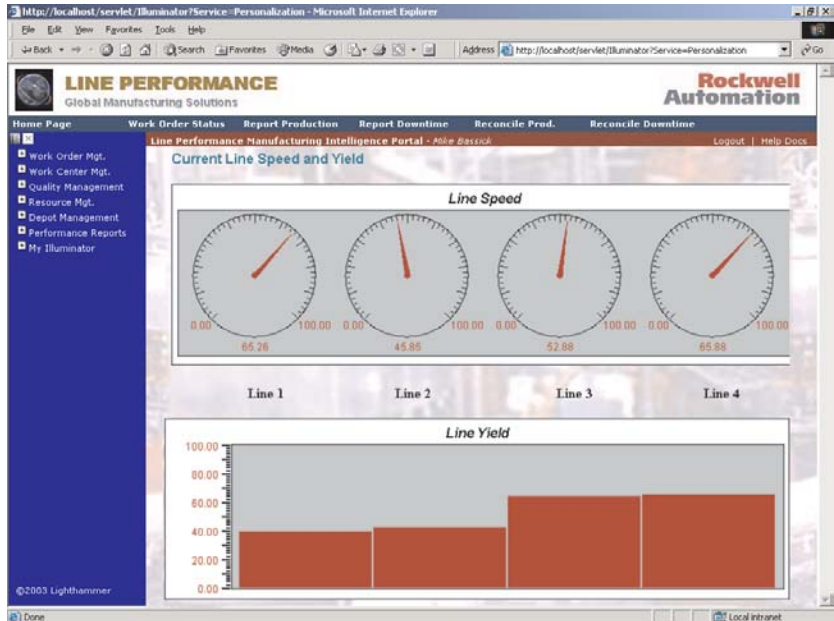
http://localhost/servlet/Illuminator?Service=Personalization - Microsoft Internet Explorer

File Edit View Favorites Tools Help

Back Search Favorites Media Address http://localhost/servlet/Illuminator?Service=Personalization Go

LINE PERFORMANCE
Global Manufacturing Solutions

Rockwell Automation

Home Page Work Order Status Report Production Report Downtime Reconcile Prod. Reconcile Downtime

Line Performance Manufacturing Intelligence Portal - Mike Bassick Logout | Help Docs

Work Order Mgt.
Work Center Mgt.
Quality Management
Resource Mgt.
Depot Management
Performance Reports
My Illuminator

©2003 Lighthammer

Current Line Speed and Yield

Line Speed

0.00 100.00 65.26
0.00 100.00 45.85
0.00 100.00 52.88
0.00 100.00 65.88

Line 1 Line 2 Line 3 Line 4

Line Yield

100.00
80.00
60.00
40.00
20.00
0.00

Done Local intranet